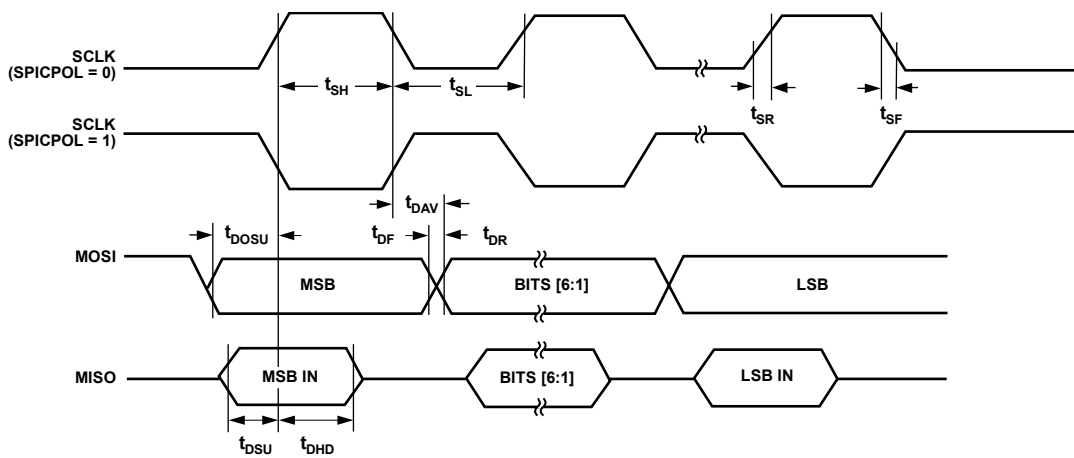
SCLK (SPICPOL = 0)

$t_{SH}$

$t_{SL}$

$t_{SR}$

$t_{SF}$

SCLK (SPICPOL = 1)

$t_{DAV}$

$t_{DOSU}$

$t_{DF}$

$t_{DR}$

MOSI

MSB

BITS [6:1]

LSB

MISO

MSB IN

BITS [6:1]

LSB IN

$t_{DSU}$

$t_{DHD}$